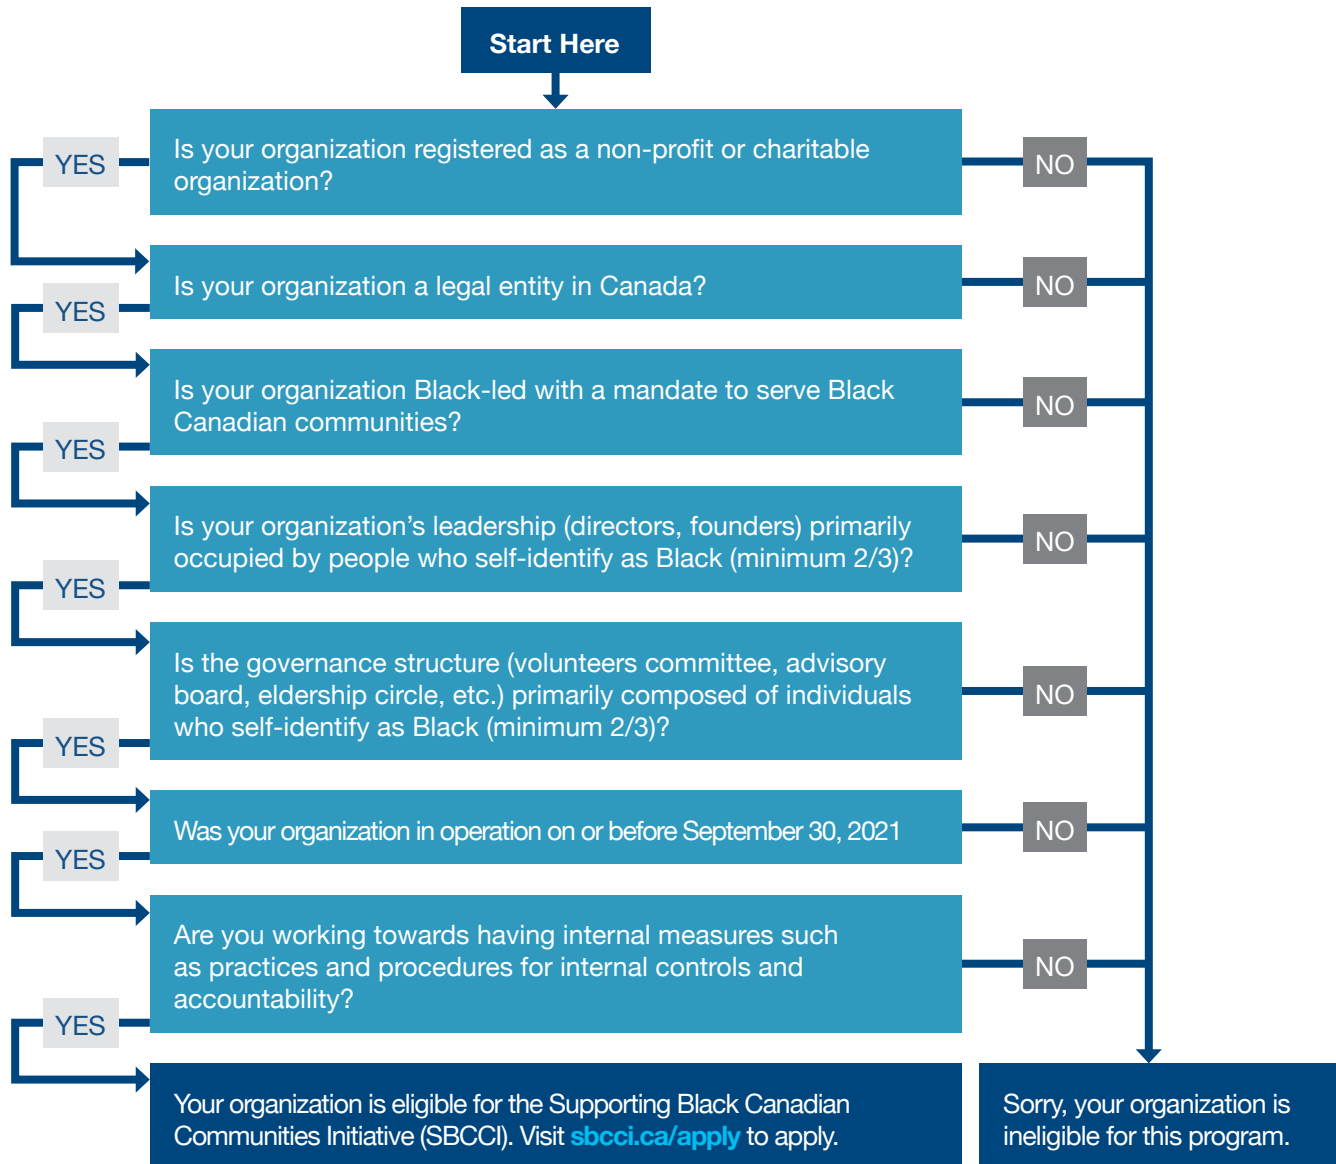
Start Here

Is your organization registered as a non-profit or charitable organization?

YES

NO

Is your organization a legal entity in Canada?

YES

NO

Is your organization Black-led with a mandate to serve Black Canadian communities?

YES

NO

Is your organization's leadership (directors, founders) primarily occupied by people who self-identify as Black (minimum 2/3)?

YES

NO

Is the governance structure (volunteers committee, advisory board, eldership circle, etc.) primarily composed of individuals who self-identify as Black (minimum 2/3)?

YES

NO

Was your organization in operation on or before September 30, 2021

YES

NO

Are you working towards having internal measures such as practices and procedures for internal controls and accountability?

YES

NO

Your organization is eligible for the Supporting Black Canadian Communities Initiative (SBCCI). Visit sbcci.ca/apply to apply.

Sorry, your organization is ineligible for this program.